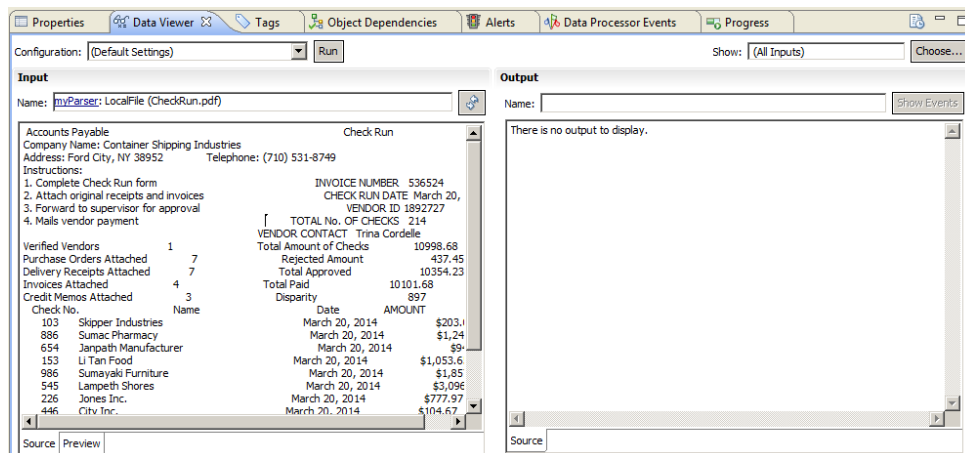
Properties | Data Viewer | Tags | Object Dependencies | Alerts | Data Processor Events | Progress

Configuration: (Default Settings) Run

Show: (All Inputs) Choose...

Input

Name: myParser: LocalFile (CheckRun.pdf)

Accounts Payable Check Run
Company Name: Container Shipping Industries
Address: Ford City, NY 38952 Telephone: (710) 531-8749
Instructions:
1. Complete Check Run form INVOICE NUMBER 536524
2. Attach original receipts and invoices CHECK RUN DATE March 20,
3. Forward to supervisor for approval VENDOR ID 1892727
4. Mails vendor payment TOTAL No. OF CHECKS 214
VENDOR CONTACT Trina Cordelle
Verified Vendors 1 Total Amount of Checks 10998.68
Purchase Orders Attached 7 Rejected Amount 437.45
Delivery Receipts Attached 7 Total Approved 10354.23
Invoices Attached 4 Total Paid 10101.68
Credit Memos Attached 3 Disparity 897
Check No. Name Date AMOUNT
103 Skipper Industries March 20, 2014 $203.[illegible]
886 Sumac Pharmacy March 20, 2014 $1,24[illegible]
654 Janpath Manufacturer March 20, 2014 $9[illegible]
153 Li Tan Food March 20, 2014 $1,053.6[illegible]
986 Sumayaki Furniture March 20, 2014 $1,85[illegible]
545 Lampeth Shores March 20, 2014 $3,096
226 Jones Inc. March 20, 2014 $777.97
446 City Inc. March 20, 2014 $104.67

Source Preview

Output

Name: Show Events

There is no output to display.

Source